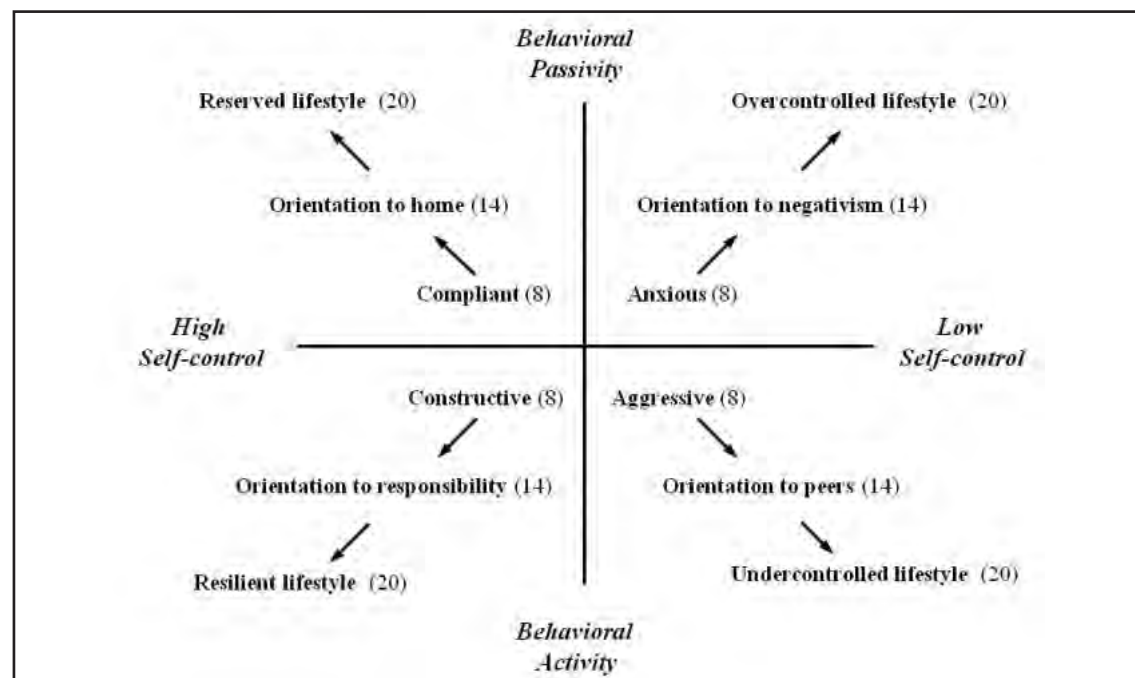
Behavioral Passivity

Reserved lifestyle (20)

Overcontrolled lifestyle (20)

Orientation to home (14)

Orientation to negativism (14)

Compliant (8)

Anxious (8)

High Self-control

Low Self-control

Constructive (8)

Aggressive (8)

Orientation to responsibility (14)

Orientation to peers (14)

Resilient lifestyle (20)

Undercontrolled lifestyle (20)

Behavioral Activity